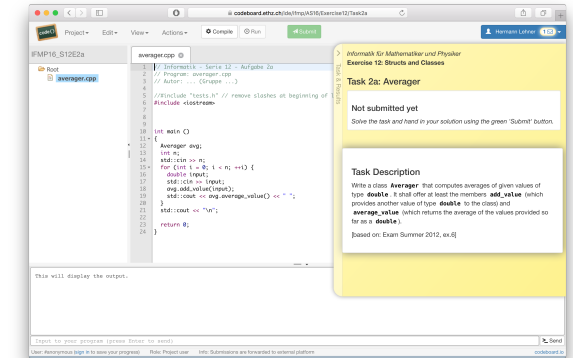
codeboard.ethz.ch/ide/ifmp/AS16/Exercise12/Task2a

codeboard Project Edit View Actions Compile Run Submit Hermann Lehner 1/53

IFMP16_S12E2a

Root
averager.cpp

averager.cpp

1 // Informatik - Serie 12 - Aufgabe 2a
2 // Program: averager.cpp
3 // Autor: ... (Gruppe ...)
4
5 //#include "tests.h" // remove slashes at beginning of l
6 #include <iostream>
7
8
9
10 int main ()
11 {
12 Averager avg;
13 int n;
14 std::cin >> n;
15 for (int i = 0; i < n; ++i) {
16 double input;
17 std::cin >> input;
18 avg.add_value(input);
19 std::cout << avg.average_value() << " ";
20 }
21 std::cout << "\n";
22
23 return 0;
24 }

This will display the output.

Input to your program (press Enter to send)

Send

User: #anonymous (sign in to save your progress) Role: Project user Info: Submissions are forwarded to external platform codeboard.io

Task & Results

Informatik für Mathematiker und Physiker
Exercise 12: Structs and Classes

Task 2a: Averager

Not submitted yet

Solve the task and hand in your solution using the green 'Submit' button.

Task Description

Write a class Averager that computes averages of given values of type double. It shall offer at least the members add_value (which provides another value of type double to the class) and average_value (which returns the average of the values provided so far as a double).

[based on: Exam Summer 2012, ex.6]